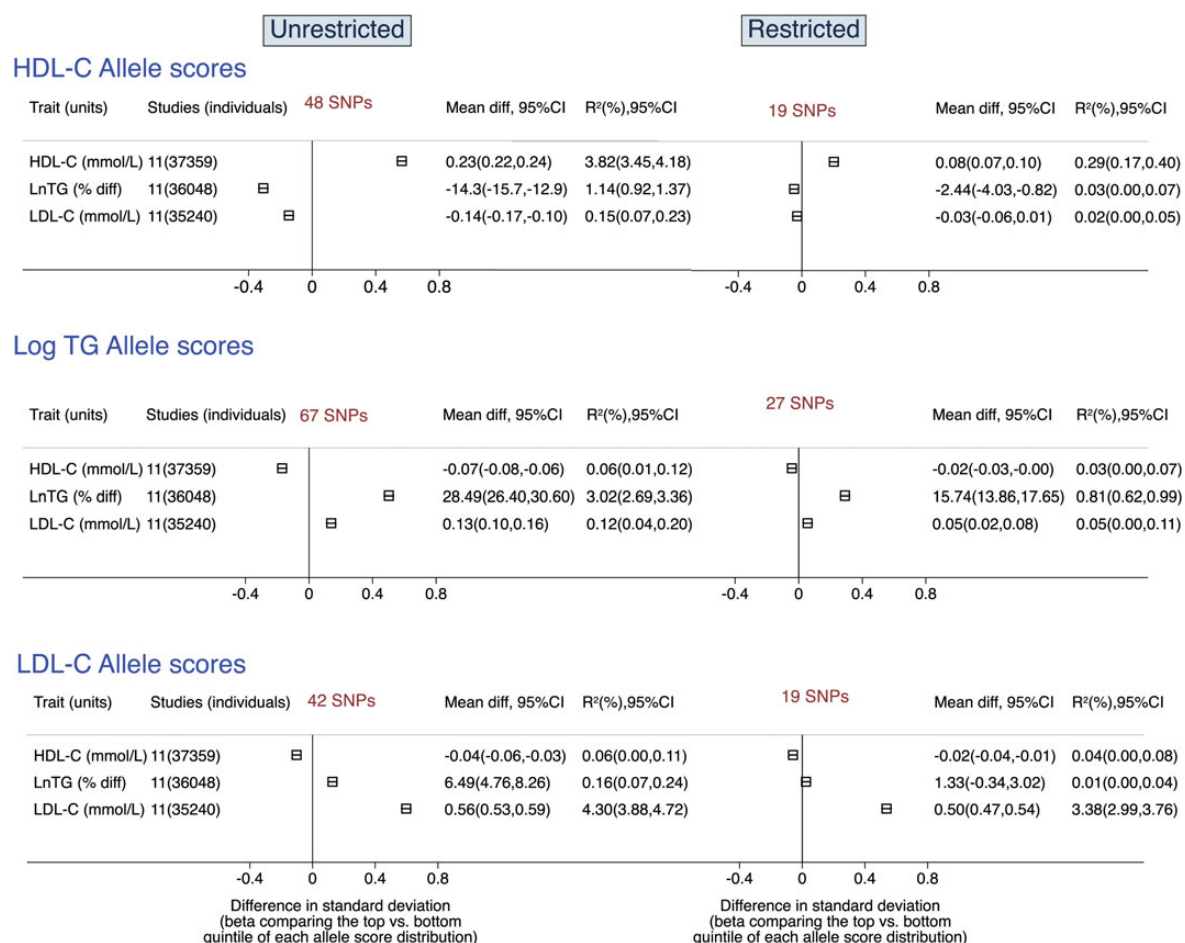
Unrestricted

Restricted

HDL-C Allele scores

| Trait (units) | Studies (individuals) | 48 SNPs | Mean diff, 95%CI | R²(%),95%CI | 19 SNPs | Mean diff, 95%CI | R²(%),95%CI |
|---|---|---|---|---|---|---|---|
| HDL-C (mmol/L) | 11(37359) | | 0.23(0.22,0.24) | 3.82(3.45,4.18) | | 0.08(0.07,0.10) | 0.29(0.17,0.40) |
| LnTG (% diff) | 11(36048) | | -14.3(-15.7,-12.9) | 1.14(0.92,1.37) | | -2.44(-4.03,-0.82) | 0.03(0.00,0.07) |
| LDL-C (mmol/L) | 11(35240) | | -0.14(-0.17,-0.10) | 0.15(0.07,0.23) | | -0.03(-0.06,0.01) | 0.02(0.00,0.05) |

-0.4 0 0.4 0.8

-0.4 0 0.4 0.8

Log TG Allele scores

| Trait (units) | Studies (individuals) | 67 SNPs | Mean diff, 95%CI | R²(%),95%CI | 27 SNPs | Mean diff, 95%CI | R²(%),95%CI |
|---|---|---|---|---|---|---|---|
| HDL-C (mmol/L) | 11(37359) | | -0.07(-0.08,-0.06) | 0.06(0.01,0.12) | | -0.02(-0.03,-0.00) | 0.03(0.00,0.07) |
| LnTG (% diff) | 11(36048) | | 28.49(26.40,30.60) | 3.02(2.69,3.36) | | 15.74(13.86,17.65) | 0.81(0.62,0.99) |
| LDL-C (mmol/L) | 11(35240) | | 0.13(0.10,0.16) | 0.12(0.04,0.20) | | 0.05(0.02,0.08) | 0.05(0.00,0.11) |

-0.4 0 0.4 0.8

-0.4 0 0.4 0.8

LDL-C Allele scores

| Trait (units) | Studies (individuals) | 42 SNPs | Mean diff, 95%CI | R²(%),95%CI | 19 SNPs | Mean diff, 95%CI | R²(%),95%CI |
|---|---|---|---|---|---|---|---|
| HDL-C (mmol/L) | 11(37359) | | -0.04(-0.06,-0.03) | 0.06(0.00,0.11) | | -0.02(-0.04,-0.01) | 0.04(0.00,0.08) |
| LnTG (% diff) | 11(36048) | | 6.49(4.76,8.26) | 0.16(0.07,0.24) | | 1.33(-0.34,3.02) | 0.01(0.00,0.04) |
| LDL-C (mmol/L) | 11(35240) | | 0.56(0.53,0.59) | 4.30(3.88,4.72) | | 0.50(0.47,0.54) | 3.38(2.99,3.76) |

-0.4 0 0.4 0.8
Difference in standard deviation (beta comparing the top vs. bottom quintile of each allele score distribution)

-0.4 0 0.4 0.8
Difference in standard deviation (beta comparing the top vs. bottom quintile of each allele score distribution)